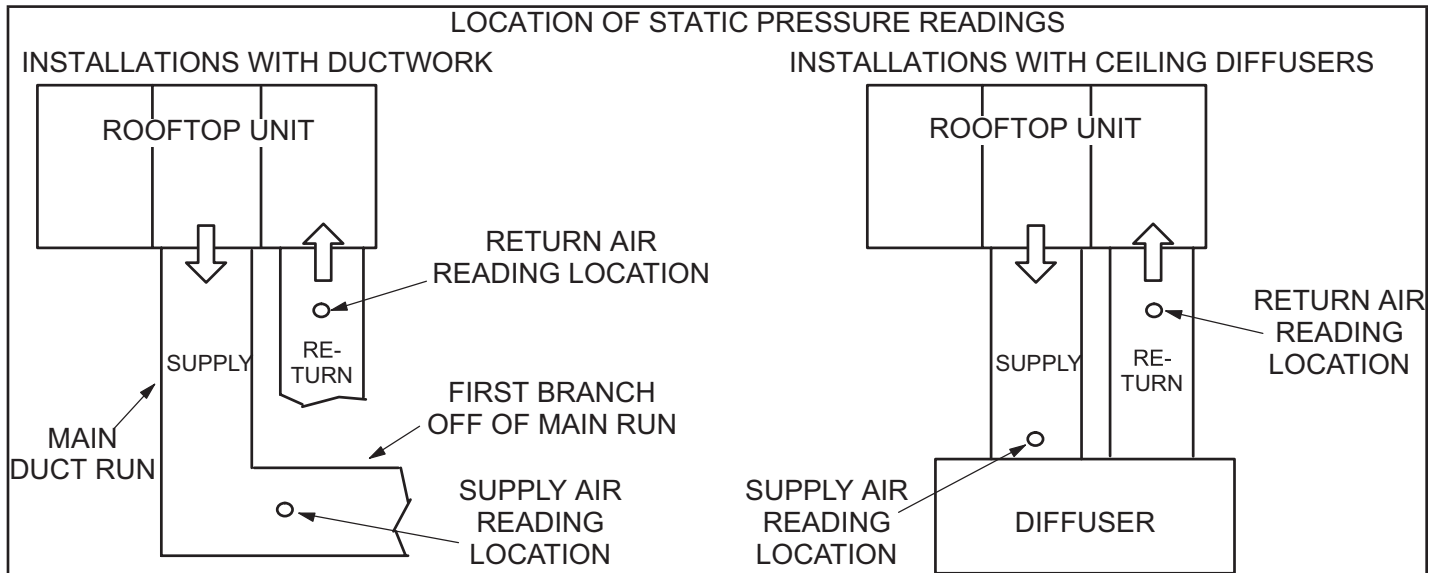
LOCATION OF STATIC PRESSURE READINGS

INSTALLATIONS WITH DUCTWORK

ROOFTOP UNIT

RETURN AIR READING LOCATION

SUPPLY

RE-TURN

FIRST BRANCH OFF OF MAIN RUN

MAIN DUCT RUN

SUPPLY AIR READING LOCATION

INSTALLATIONS WITH CEILING DIFFUSERS

ROOFTOP UNIT

RETURN AIR READING LOCATION

SUPPLY

RE-TURN

SUPPLY AIR READING LOCATION

DIFFUSER